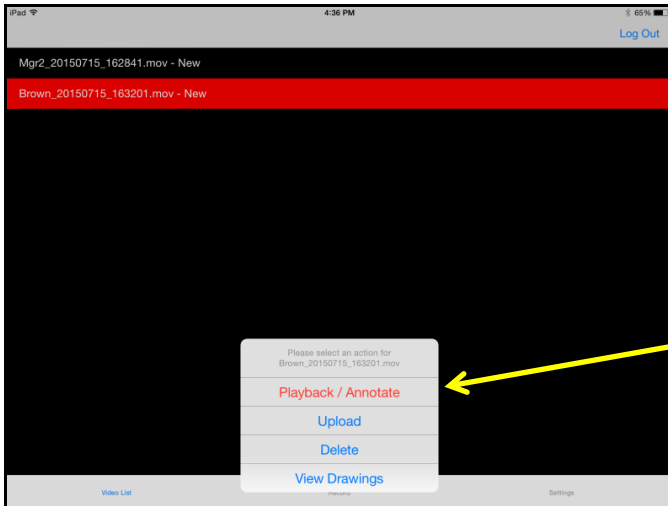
iPad
4:36 PM
65%

Log Out

Mgr2_20150715_162841.mov - New

Brown_20150715_163201.mov - New

Please select an action for Brown_20150715_163201.mov

Playback / Annotate

Upload

Delete

View Drawings

Video List

Record

Settings